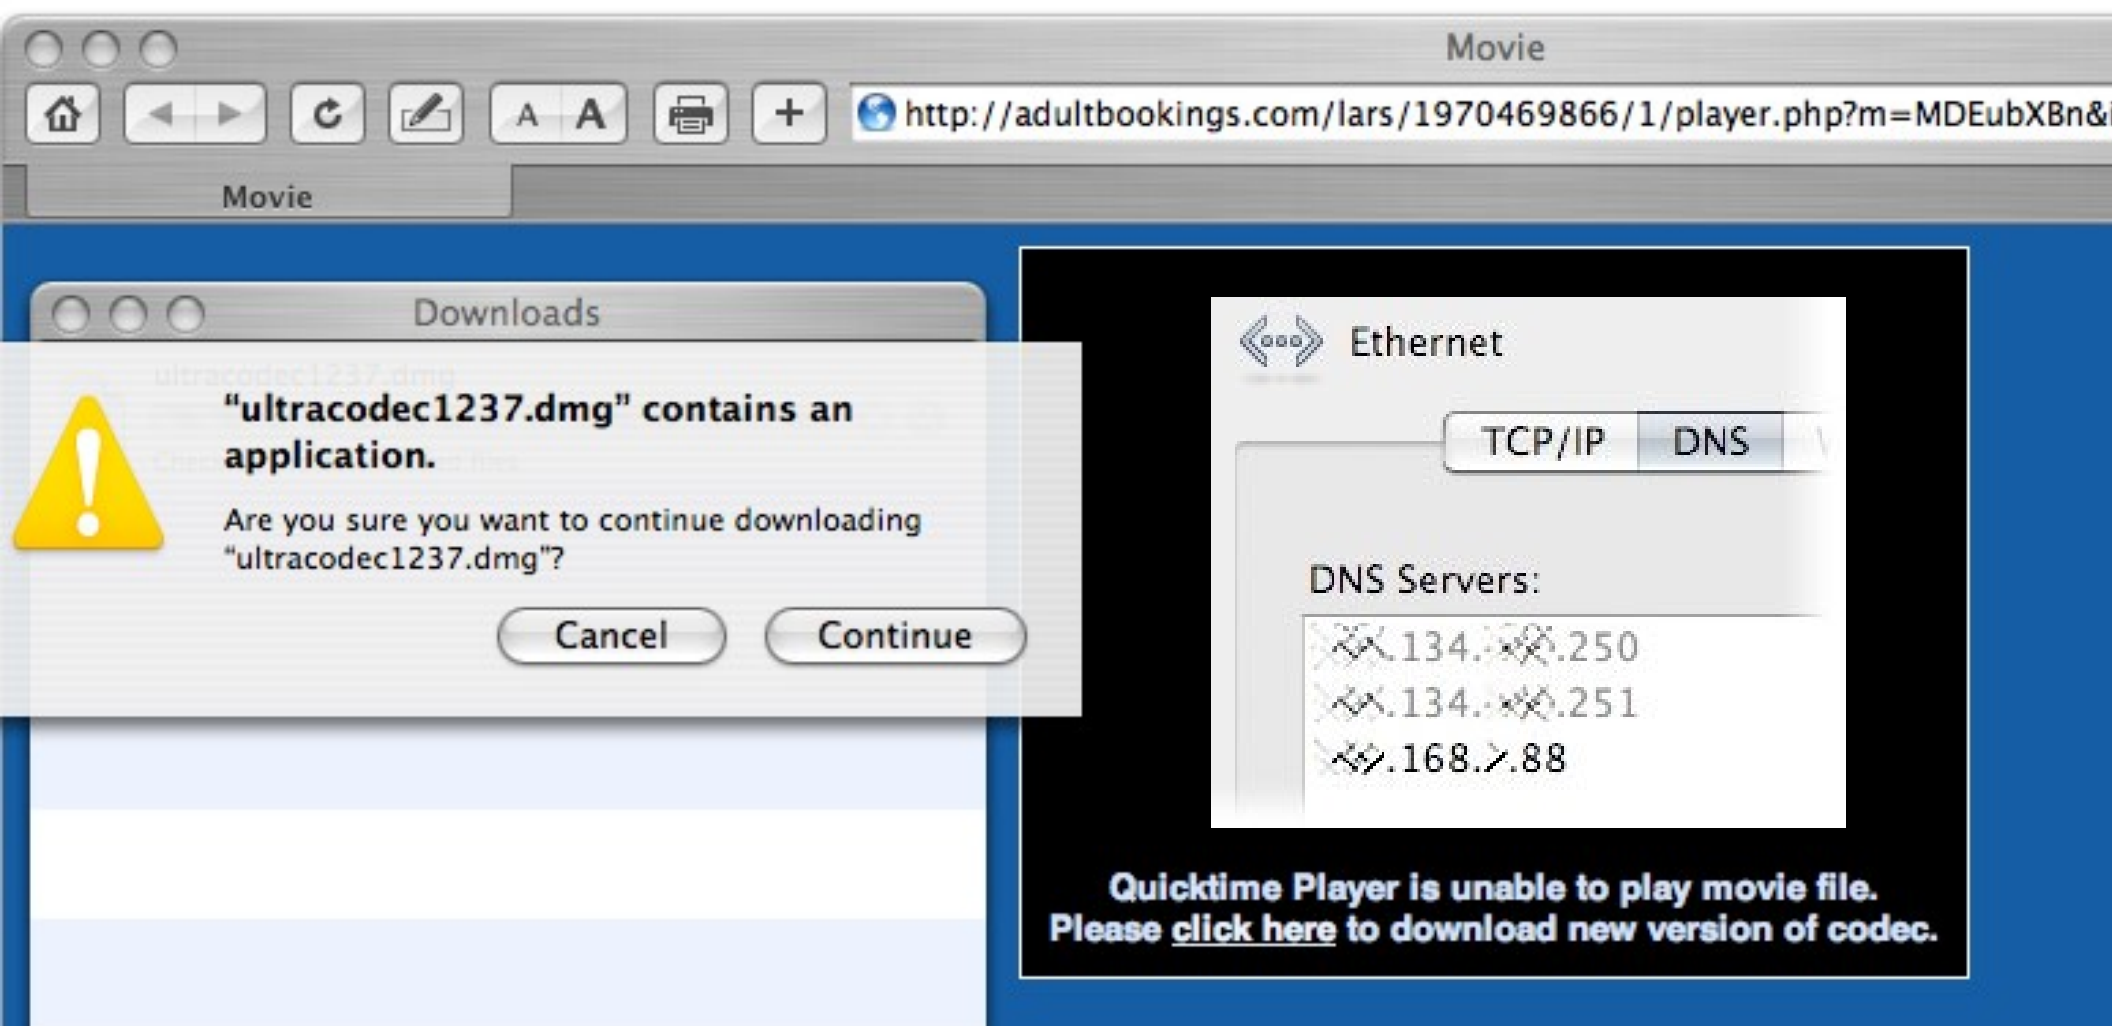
Movie

A A

+

http://adultbookings.com/lars/1970469866/1/player.php?m=MDEubXBn&

Movie

Downloads

"ultracodec1237.dmg" contains an application.

Are you sure you want to continue downloading "ultracodec1237.dmg"?

Cancel

Continue

Ethernet

TCP/IP

DNS

DNS Servers:

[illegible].134.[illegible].250

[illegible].134.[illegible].251

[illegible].168.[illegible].88

Quicktime Player is unable to play movie file.
Please click here to download new version of codec.